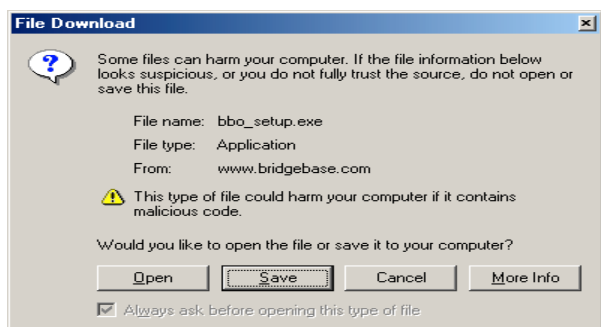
File Download

Some files can harm your computer. If the file information below looks suspicious, or you do not fully trust the source, do not open or save this file.

File name: bbo_setup.exe

File type: Application

From: www.bridgebase.com

This type of file could harm your computer if it contains malicious code.

Would you like to open the file or save it to your computer?

Open

Save

Cancel

More Info

Always ask before opening this type of file